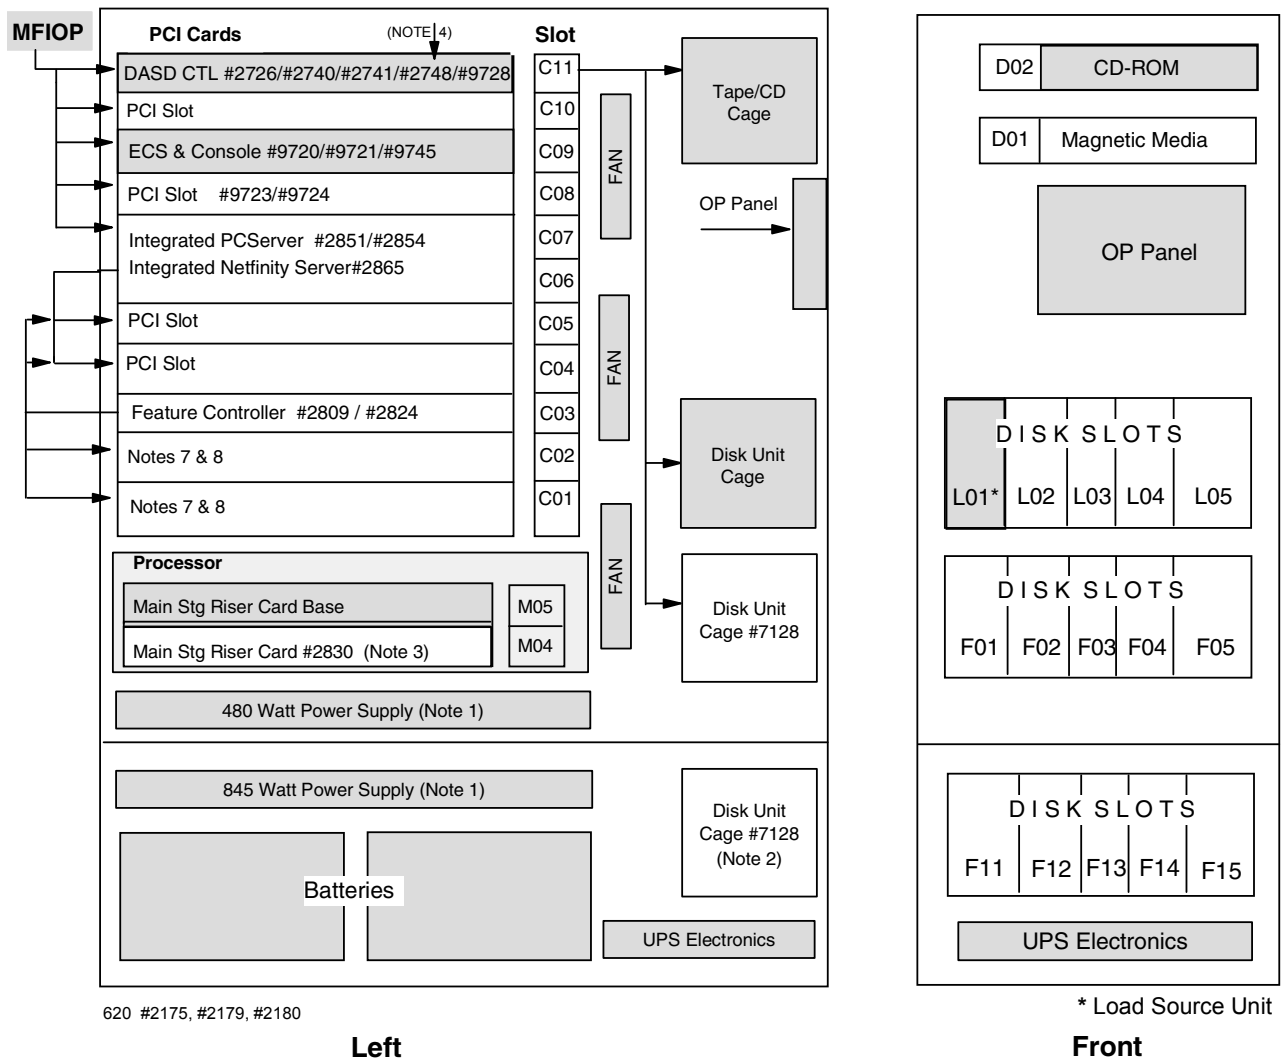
MFIOP

PCI Cards (NOTE 4) Slot

DASD CTL #2726/#2740/#2741/#2748/#9728 C11
PCI Slot C10
ECS & Console #9720/#9721/#9745 C09
PCI Slot #9723/#9724 C08
Integrated PCServer #2851/#2854 C07
Integrated Netfinity Server#2865 C06
PCI Slot C05
PCI Slot C04
Feature Controller #2809 / #2824 C03
Notes 7 & 8 C02
Notes 7 & 8 C01

FAN
FAN
FAN

Tape/CD Cage

OP Panel

Disk Unit Cage

Disk Unit Cage #7128

Processor
Main Stg Riser Card Base M05
Main Stg Riser Card #2830 (Note 3) M04

480 Watt Power Supply (Note 1)

845 Watt Power Supply (Note 1)

Disk Unit Cage #7128 (Note 2)

Batteries

UPS Electronics

620 #2175, #2179, #2180

Left

D02 CD-ROM

D01 Magnetic Media

OP Panel

DISK SLOTS
L01* L02 L03 L04 L05

DISK SLOTS
F01 F02 F03 F04 F05

DISK SLOTS
F11 F12 F13 F14 F15

UPS Electronics

* Load Source Unit

Front